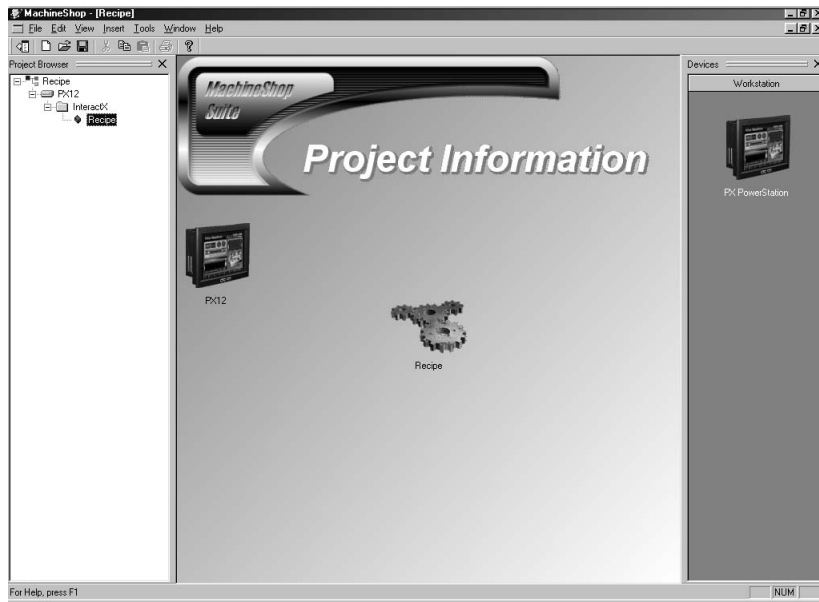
MachineShop - [Recipe]

File Edit View Insert Tools Window Help

Project Browser

Recipe
PX12
InteractX
Recipe

MachineShop Suite

Project Information

PX12

Recipe

Devices

Workstation

PX PowerStation

For Help, press F1

NUM